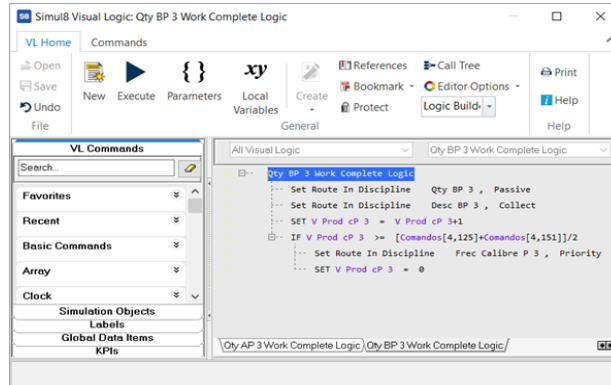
S8 Simul8 Visual Logic: Qty BP 3 Work Complete Logic

VL Home | Commands

Open
Save
Undo
File

New | Execute | Parameters | Local Variables | Create

References
Bookmark
Protect
Call Tree
Editor Options
Logic Builde
General

Print
Help
Help

VL Commands
Search...
Favorites
Recent
Basic Commands
Array
Clock
Simulation Objects
Labels
Global Data Items
KPIs

All Visual Logic | Qty BP 3 Work Complete Logic

Qty BP 3 Work Complete Logic
Set Route In Discipline Qty BP 3 , Passive
Set Route In Discipline Desc BP 3 , Collect
SET V Prod cP 3 = V Prod cP 3+1
IF V Prod cP 3 >= [Comandos[4,125]+Comandos[4,151]]/2
Set Route In Discipline Frec Calibre P 3 , Priority
SET V Prod cP 3 = 0

Qty AP 3 Work Complete Logic | Qty BP 3 Work Complete Logic